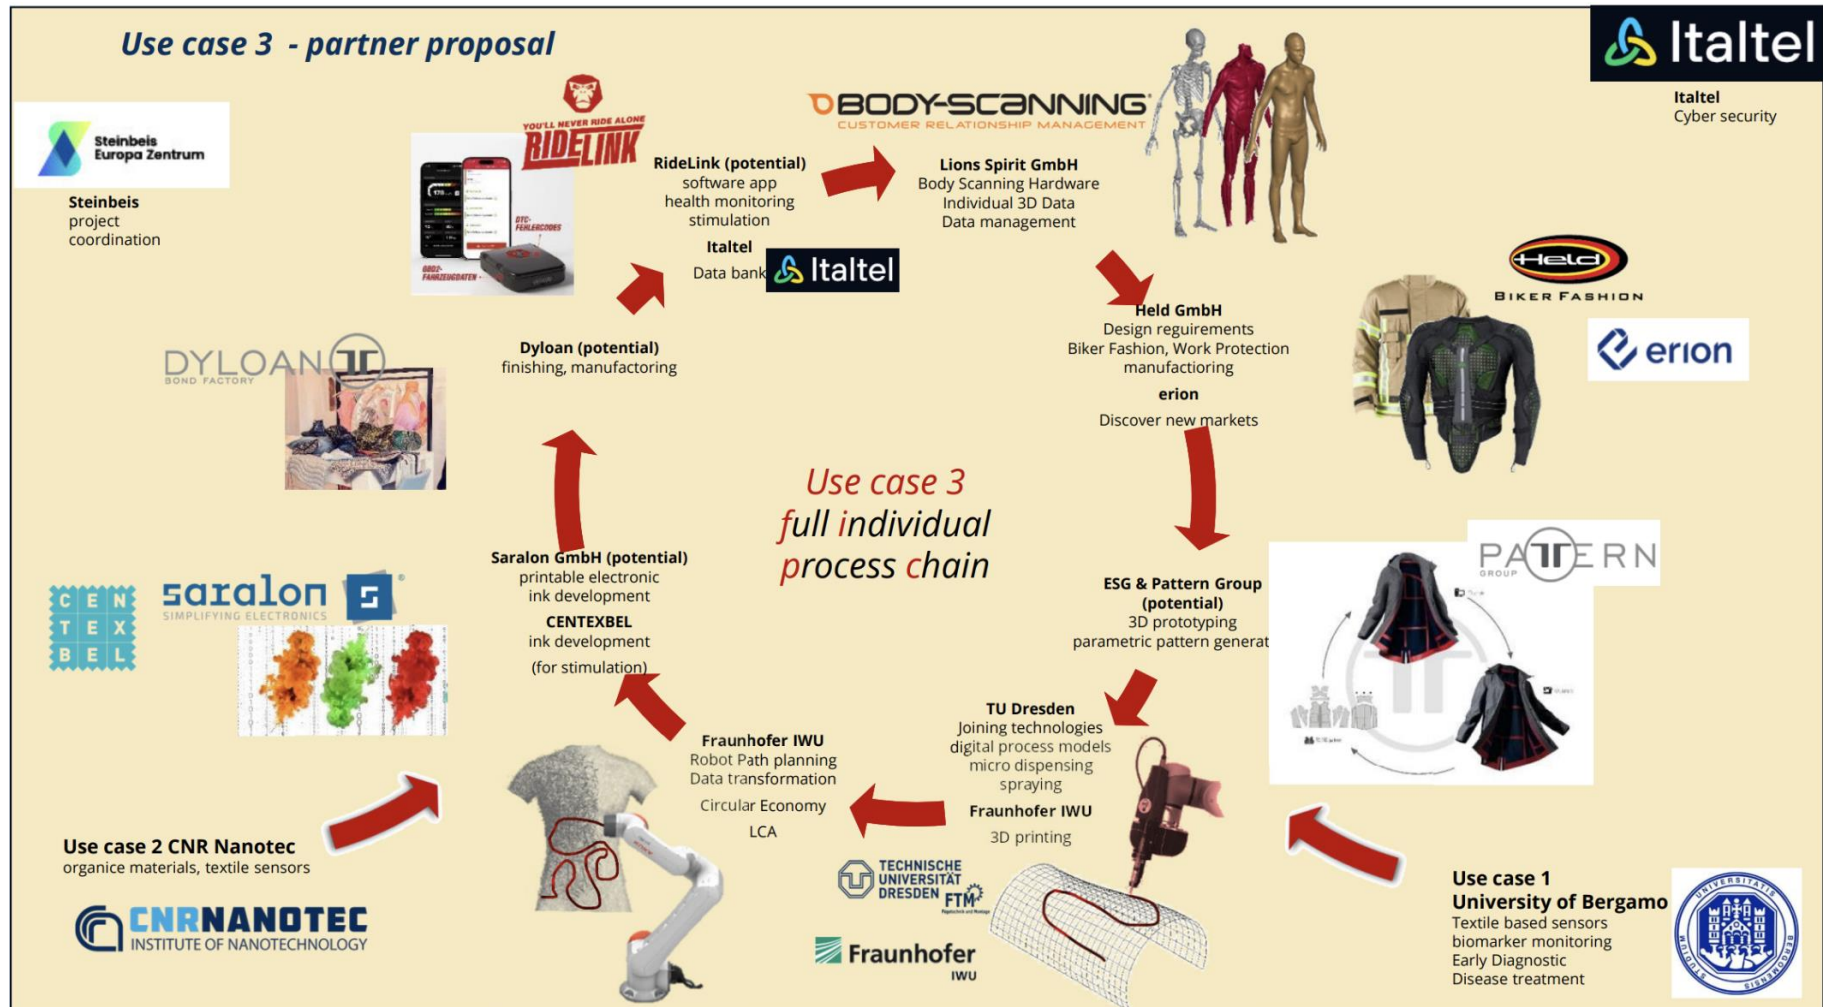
Use case 3 - partner proposal

Italtel

Italtel
Cyber security

Steinbeis Europa Zentrum

Steinbeis
project
coordination

YOU'LL NEVER RIDE ALONE
RIDELINK

RideLink (potential)
software app
health monitoring
stimulation

Italtel
Data bank

Italtel

BODY-SCANNING
CUSTOMER RELATIONSHIP MANAGEMENT

Lions Spirit GmbH
Body Scanning Hardware
Individual 3D Data
Data management

Held
BIKER FASHION

erion

Held GmbH
Design reguirements
Biker Fashion, Work Protection
manufactoring

erion
Discover new markets

DYLOAN
BOND FACTORY

Dyloan (potential)
finishing, manufactoring

Use case 3
full individual
process chain

PATTERN
GROUP

ESG & Pattern Group
(potential)
3D prototyping
parametric pattern generat

CEN
TEX
BEL

saralon
SIMPLIFYING ELECTRONICS

Saralon GmbH (potential)
printable electronic
ink development

CENTEXBEL
ink development
(for stimulation)

TU Dresden
Joining technologies
digital process models
micro dispensing
spraying

Fraunhofer IWU
3D printing

Fraunhofer IWU
Robot Path planning
Data transformation
Circular Economy
LCA

TECHNISCHE UNIVERSITÄT DRESDEN
FTM

Fraunhofer
IWU

Use case 2 CNR Nanotec
organice materials, textile sensors

CNRNANOTEC
INSTITUTE OF NANOTECHNOLOGY

Use case 1
University of Bergamo
Textile based sensors
biomarker monitoring
Early Diagnostic
Disease treatment